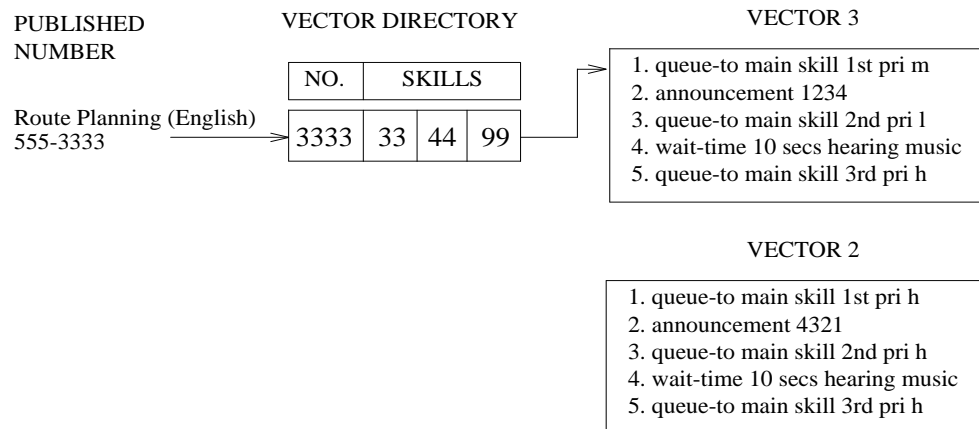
PUBLISHED NUMBER

VECTOR DIRECTORY

VECTOR 3

| NO. | SKILLS | | |
|---|---|---|---|
| 3333 | 33 | 44 | 99 |

Route Planning (English)
555-3333

1. queue-to main skill 1st pri m
2. announcement 1234
3. queue-to main skill 2nd pri l
4. wait-time 10 secs hearing music
5. queue-to main skill 3rd pri h

VECTOR 2

1. queue-to main skill 1st pri h
2. announcement 4321
3. queue-to main skill 2nd pri h
4. wait-time 10 secs hearing music
5. queue-to main skill 3rd pri h